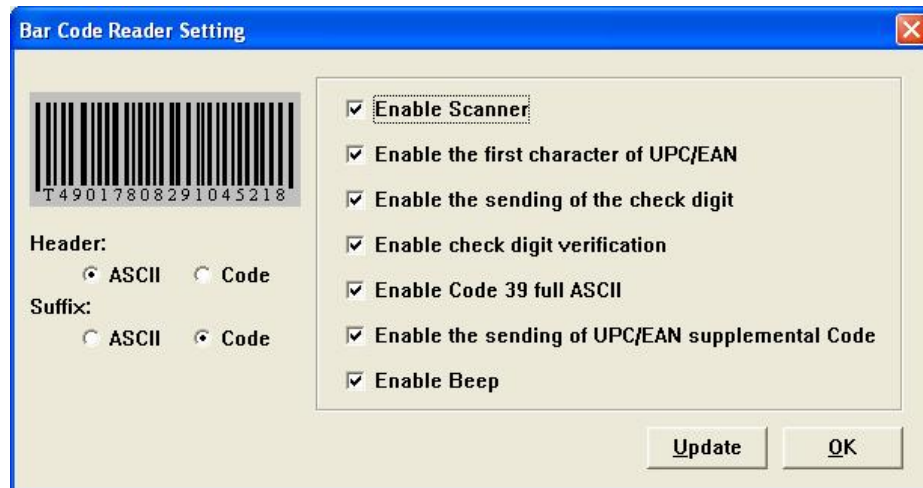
Bar Code Reader Setting

T4901780829104521​8

Header:
ASCII Code
Suffix:
ASCII Code

Enable Scanner
Enable the first character of UPC/EAN
Enable the sending of the check digit
Enable check digit verification
Enable Code 39 full ASCII
Enable the sending of UPC/EAN supplemental Code
Enable Beep

Update
OK